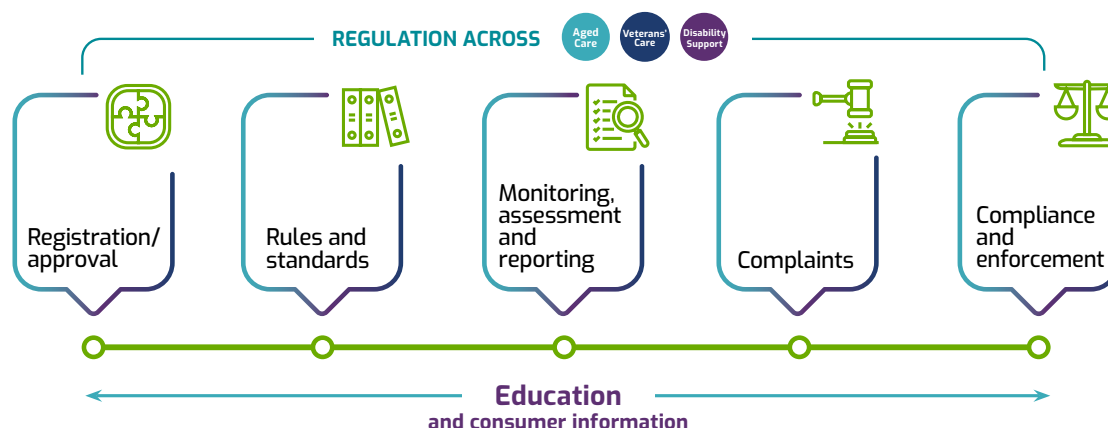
REGULATION ACROSS

Aged Care

Veterans' Care

Disability Support

Registration/ approval

Rules and standards

Monitoring, assessment and reporting

Complaints

Compliance and enforcement

Education

and consumer information